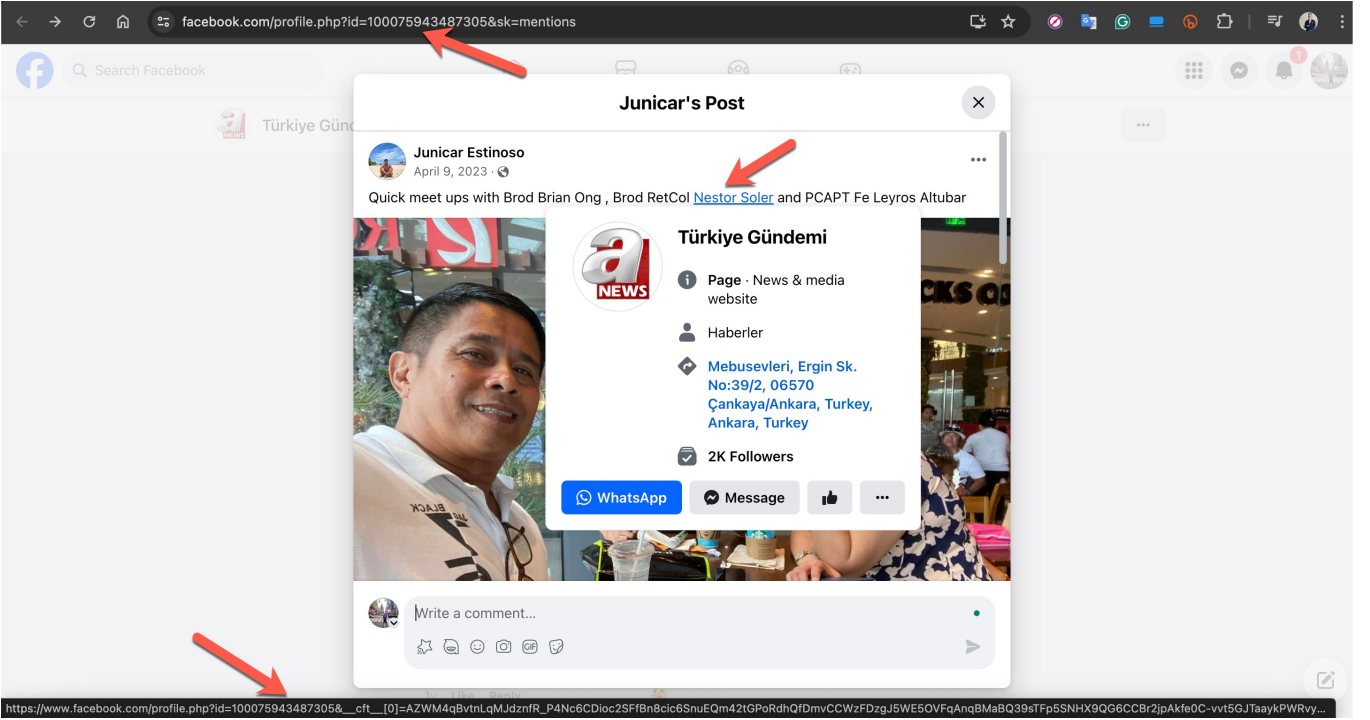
facebook.com/profile.php?id=100075943487305&sk=mentions

Search Facebook

Türkiye Günd

1

Junicar's Post

Junicar Estinoso
April 9, 2023 ·

Quick meet ups with Brod Brian Ong , Brod RetCol Nestor Soler and PCAPT Fe Leyros Altubar

Türkiye Gündemi

Page · News & media website

Haberler

Mebusevleri, Ergin Sk. No:39/2, 06570 Çankaya/Ankara, Turkey, Ankara, Turkey

2K Followers

WhatsApp
Message

Write a comment...

Like Reply

https://www.facebook.com/profile.php?id=100075943487305&__cft__[0]=AZWM4qBvtnLqMJdznfR_P4Nc6CDioc2SFfBn8cic6SnuEQm42tGPoRdhQfDmvCCWzFDzgJ5WE5OVFqAnqBMaBQ39sTFp5SNHX9QG6CCBr2jpAkfe0C-vvt5GJTaaykPWRvy...